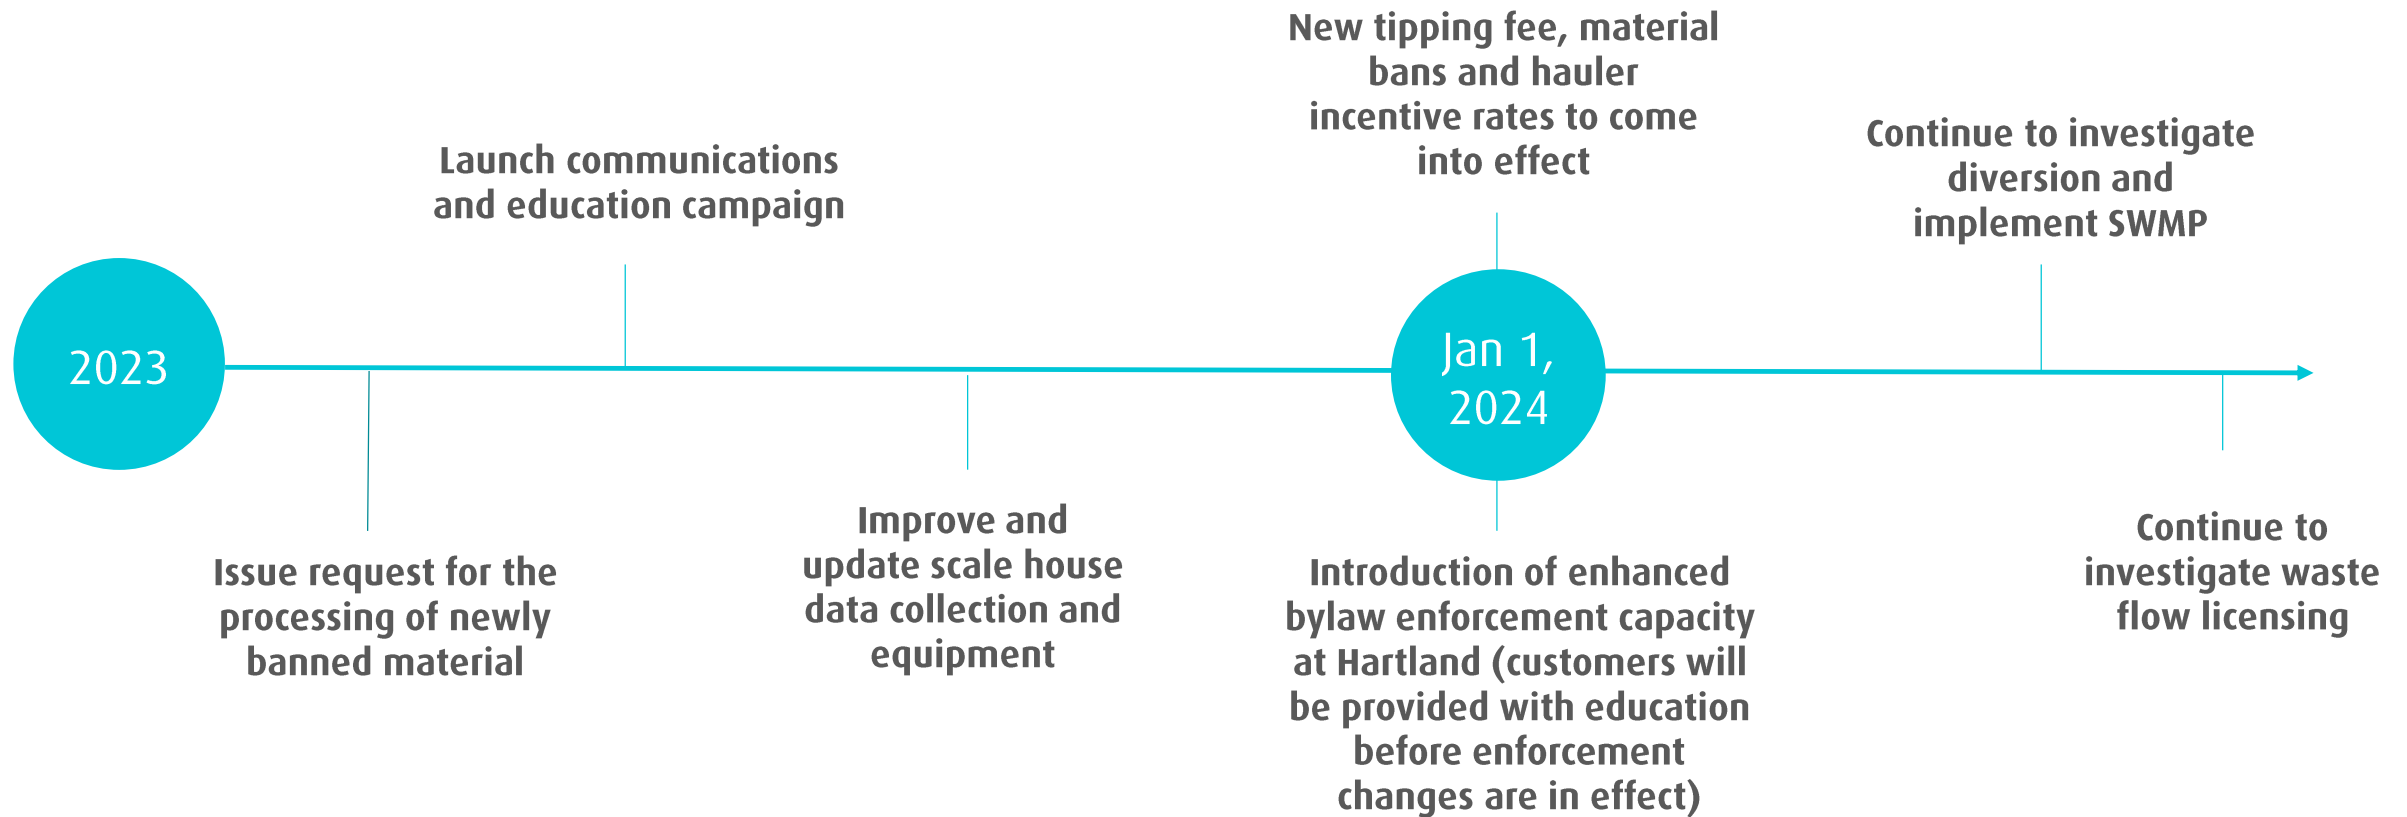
2023

Issue request for the processing of newly banned material

Launch communications and education campaign

Improve and update scale house data collection and equipment

New tipping fee, material bans and hauler incentive rates to come into effect

Jan 1, 2024

Introduction of enhanced bylaw enforcement capacity at Hartland (customers will be provided with education before enforcement changes are in effect)

Continue to investigate diversion and implement SWMP

Continue to investigate waste flow licensing